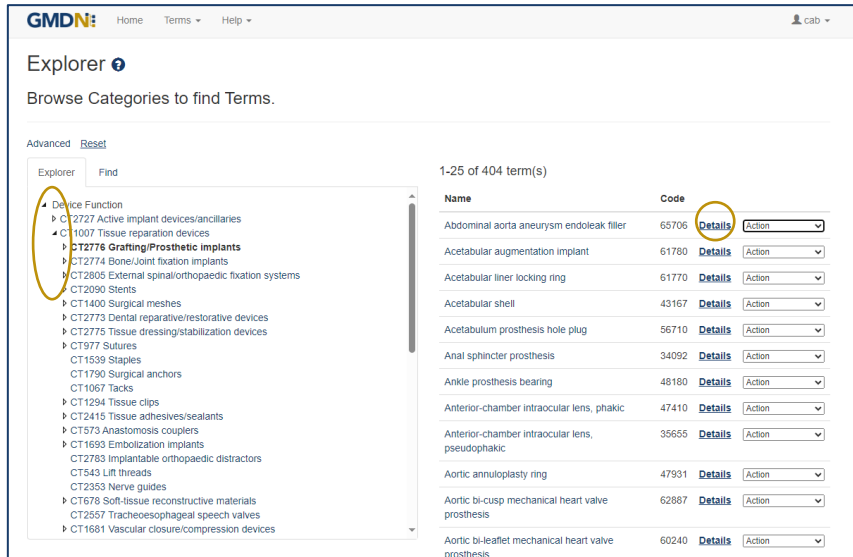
GMDN Home Terms ▾ Help ▾ cab ▾

Explorer

Browse Categories to find Terms.

Advanced Reset

Explorer Find

Device Function
CT2727 Active implant devices/ancillaries
CT1007 Tissue reparation devices
CT2776 Grafting/Prosthetic implants
CT2774 Bone/Joint fixation implants
CT2805 External spinal/orthopaedic fixation systems
CT2090 Stents
CT1400 Surgical meshes
CT2773 Dental reparative/restorative devices
CT2775 Tissue dressing/stabilization devices
CT977 Sutures
CT1539 Staples
CT1790 Surgical anchors
CT1067 Tacks
CT1294 Tissue clips
CT2415 Tissue adhesives/sealants
CT573 Anastomosis couplers
CT1693 Embolization implants
CT2783 Implantable orthopaedic distractors
CT543 Lift threads
CT2353 Nerve guides
CT678 Soft-tissue reconstructive materials
CT2557 Tracheoesophageal speech valves
CT1681 Vascular closure/compression devices

1-25 of 404 term(s)

| Name | Code | | |
|---|---|---|---|
| Abdominal aorta aneurysm endoleak filler | 65706 | Details | Action |
| Acetabular augmentation implant | 61780 | Details | Action |
| Acetabular liner locking ring | 61770 | Details | Action |
| Acetabular shell | 43167 | Details | Action |
| Acetabulum prosthesis hole plug | 56710 | Details | Action |
| Anal sphincter prosthesis | 34092 | Details | Action |
| Ankle prosthesis bearing | 48180 | Details | Action |
| Anterior-chamber intraocular lens, phakic | 47410 | Details | Action |
| Anterior-chamber intraocular lens, pseudophakic | 35655 | Details | Action |
| Aortic annuloplasty ring | 47931 | Details | Action |
| Aortic bi-cusp mechanical heart valve prosthesis | 62887 | Details | Action |
| Aortic bi-leaflet mechanical heart valve prosthesis | 60240 | Details | Action |